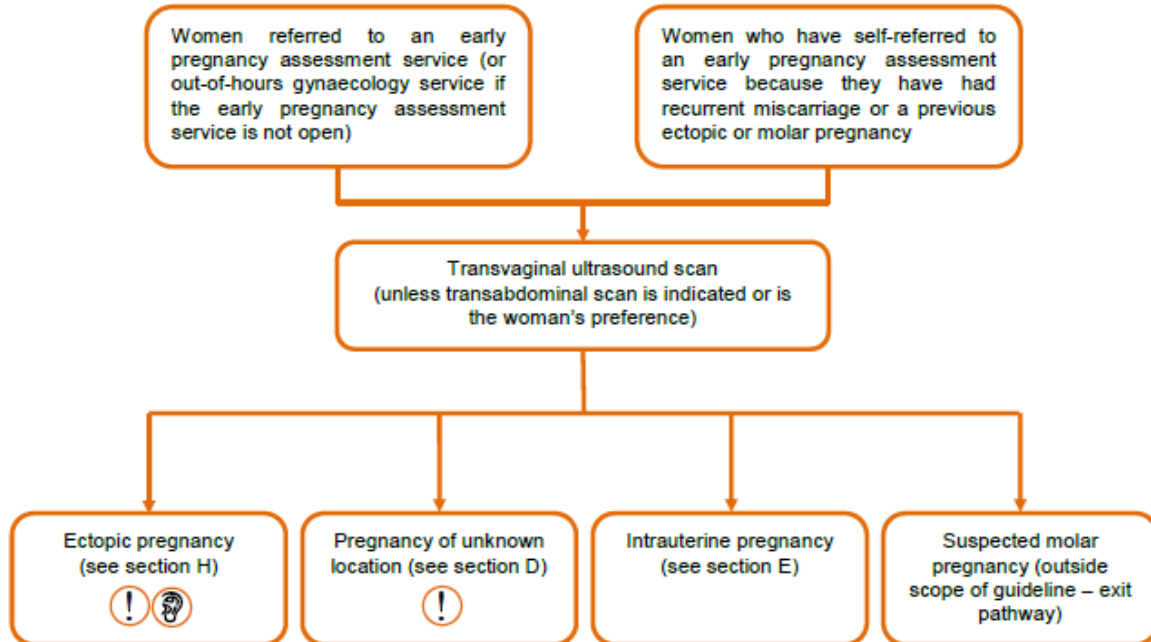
Women referred to an early pregnancy assessment service (or out-of-hours gynaecology service if the early pregnancy assessment service is not open)

Women who have self-referred to an early pregnancy assessment service because they have had recurrent miscarriage or a previous ectopic or molar pregnancy

Transvaginal ultrasound scan (unless transabdominal scan is indicated or is the woman's preference)

Ectopic pregnancy (see section H)

!

Pregnancy of unknown location (see section D)

!

Intrauterine pregnancy (see section E)

Suspected molar pregnancy (outside scope of guideline – exit pathway)